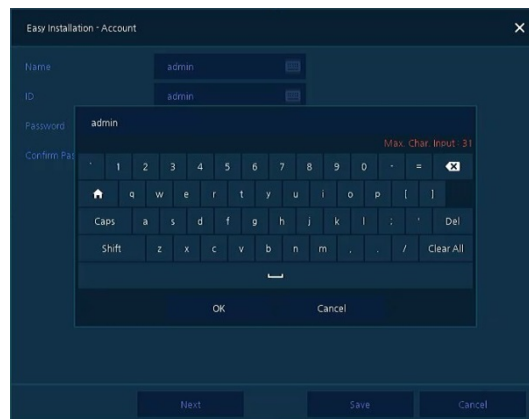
Easy Installation - Account

Name admin
ID admin
Password
Confirm Pa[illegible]

admin
Max. Char. Input : 31

` 1 2 3 4 5 6 7 8 9 0 - =
q w e r t y u i o p [ ]
Caps a s d f g h j k l ; ' Del
Shift z x c v b n m , . / Clear All

OK Cancel

Next Save Cancel